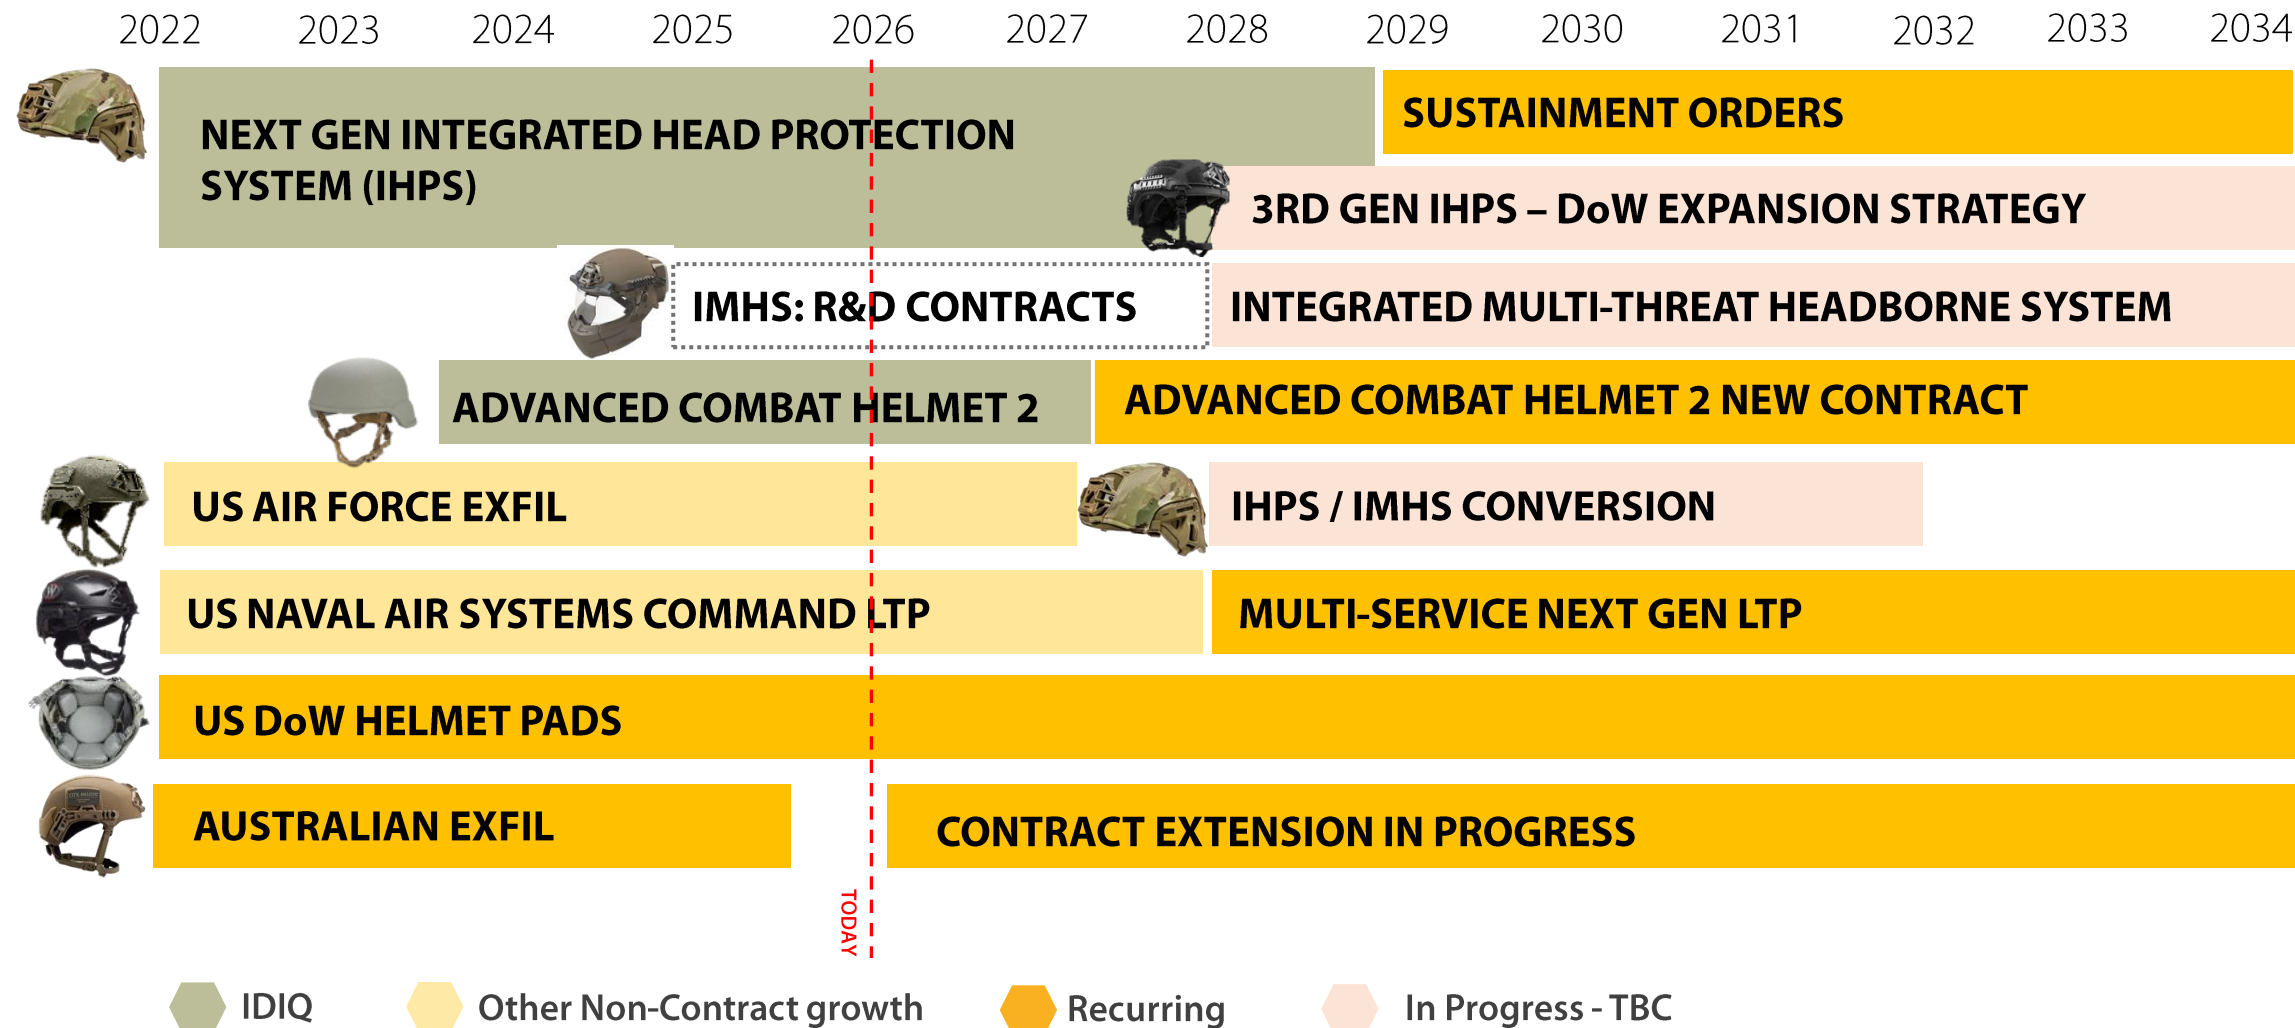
2022 2023 2024 2025 2026 2027 2028 2029 2030 2031 2032 2033 2034

NEXT GEN INTEGRATED HEAD PROTECTION SYSTEM (IHPS)

SUSTAINMENT ORDERS

3RD GEN IHPS – DoW EXPANSION STRATEGY

IMHS: R&D CONTRACTS

INTEGRATED MULTI-THREAT HEADBORNE SYSTEM

ADVANCED COMBAT HELMET 2

ADVANCED COMBAT HELMET 2 NEW CONTRACT

US AIR FORCE EXFIL

IHPS / IMHS CONVERSION

US NAVAL AIR SYSTEMS COMMAND LTP

MULTI-SERVICE NEXT GEN LTP

US DoW HELMET PADS

AUSTRALIAN EXFIL

CONTRACT EXTENSION IN PROGRESS

TODAY

IDIQ Other Non-Contract growth Recurring In Progress - TBC